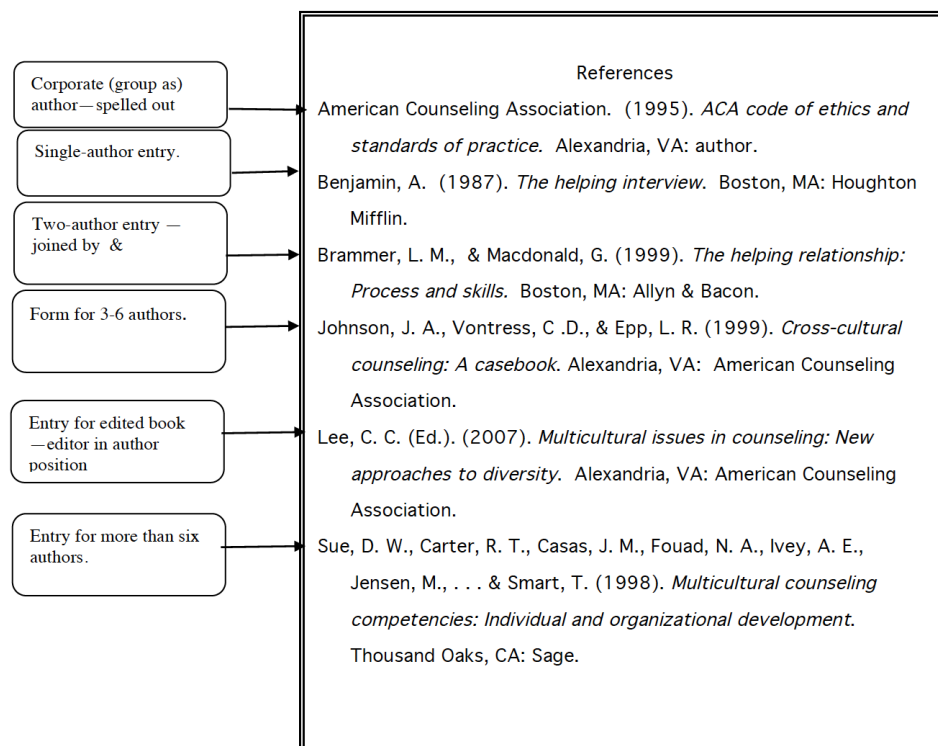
Corporate (group as) author—spelled out

Single-author entry.

Two-author entry — joined by &

Form for 3-6 authors.

Entry for edited book —editor in author position

Entry for more than six authors.

References

American Counseling Association. (1995). *ACA code of ethics and standards of practice.* Alexandria, VA: author.

Benjamin, A. (1987). *The helping interview.* Boston, MA: Houghton Mifflin.

Brammer, L. M., & Macdonald, G. (1999). *The helping relationship: Process and skills.* Boston, MA: Allyn & Bacon.

Johnson, J. A., Vontress, C .D., & Epp, L. R. (1999). *Cross-cultural counseling: A casebook.* Alexandria, VA: American Counseling Association.

Lee, C. C. (Ed.). (2007). *Multicultural issues in counseling: New approaches to diversity.* Alexandria, VA: American Counseling Association.

Sue, D. W., Carter, R. T., Casas, J. M., Fouad, N. A., Ivey, A. E., Jensen, M., . . . & Smart, T. (1998). *Multicultural counseling competencies: Individual and organizational development.* Thousand Oaks, CA: Sage.